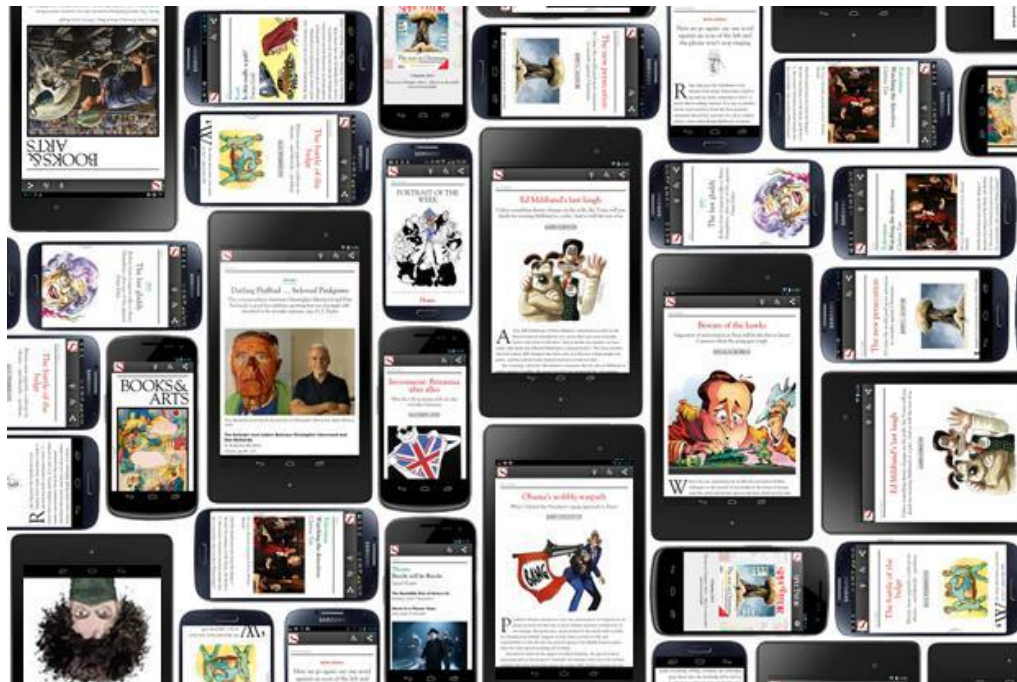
BOOKS & ARTS

The battle of the bulge

PORTRAIT OF THE WEEK

Ed Miliband's last laugh

The new protestants

Darling Fluffbud ... beloved Pinkpaw

BOOKS & ARTS

Beware of the hawks

Bremania: Britannia after dear

Obama's wobbly warpath

The last child

The battle of the bulge

Ed Miliband's last laugh

The new protestants

BANG

SAMSUNG